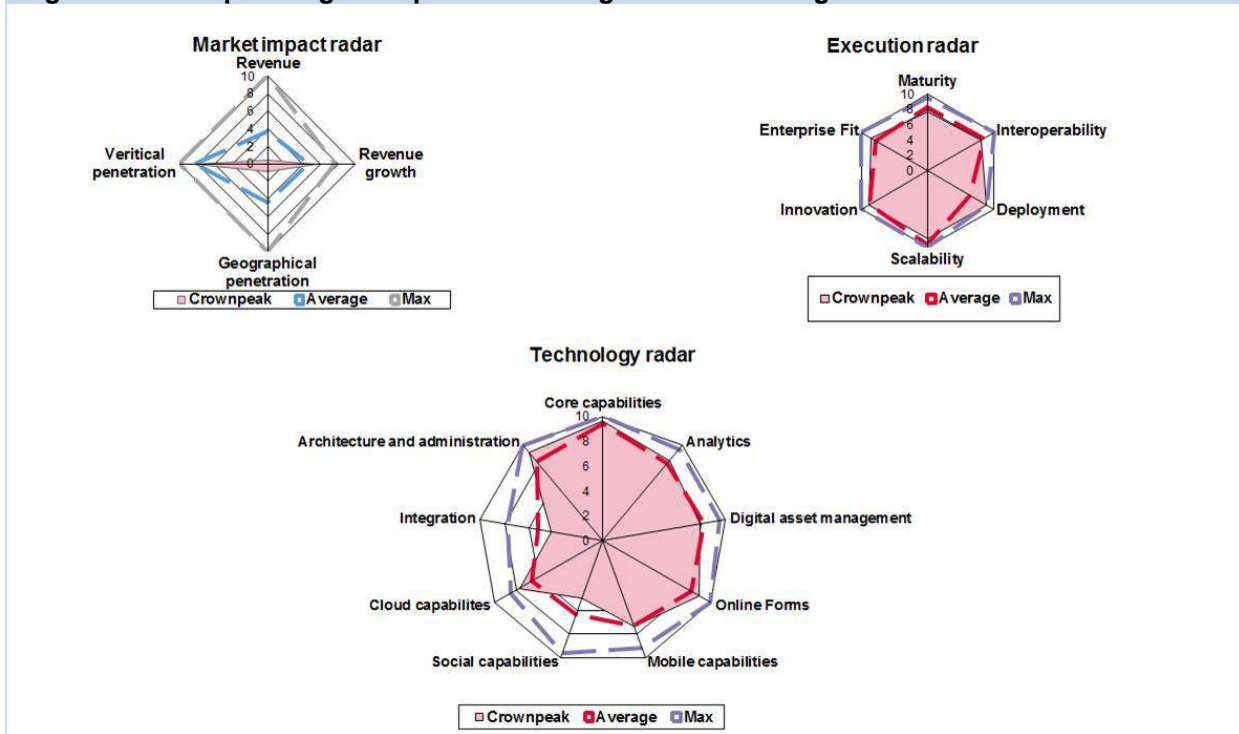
Market impact radar

Revenue

10
8
6
4
2
0

Veritical penetration

Revenue growth

Geographical penetration

Crownpeak Average Max

Execution radar

Maturity

10
8
6
4
2
0

Enterprise Fit

Interoperability

Innovation

Deployment

Scalability

Crownpeak Average Max

Technology radar

Core capabilities

10
8
6
4
2
0

Architecture and administration

Analytics

Integration

Digital asset management

Cloud capabilites

Online Forms

Social capabilities

Mobile capabilities

Crownpeak Average Max